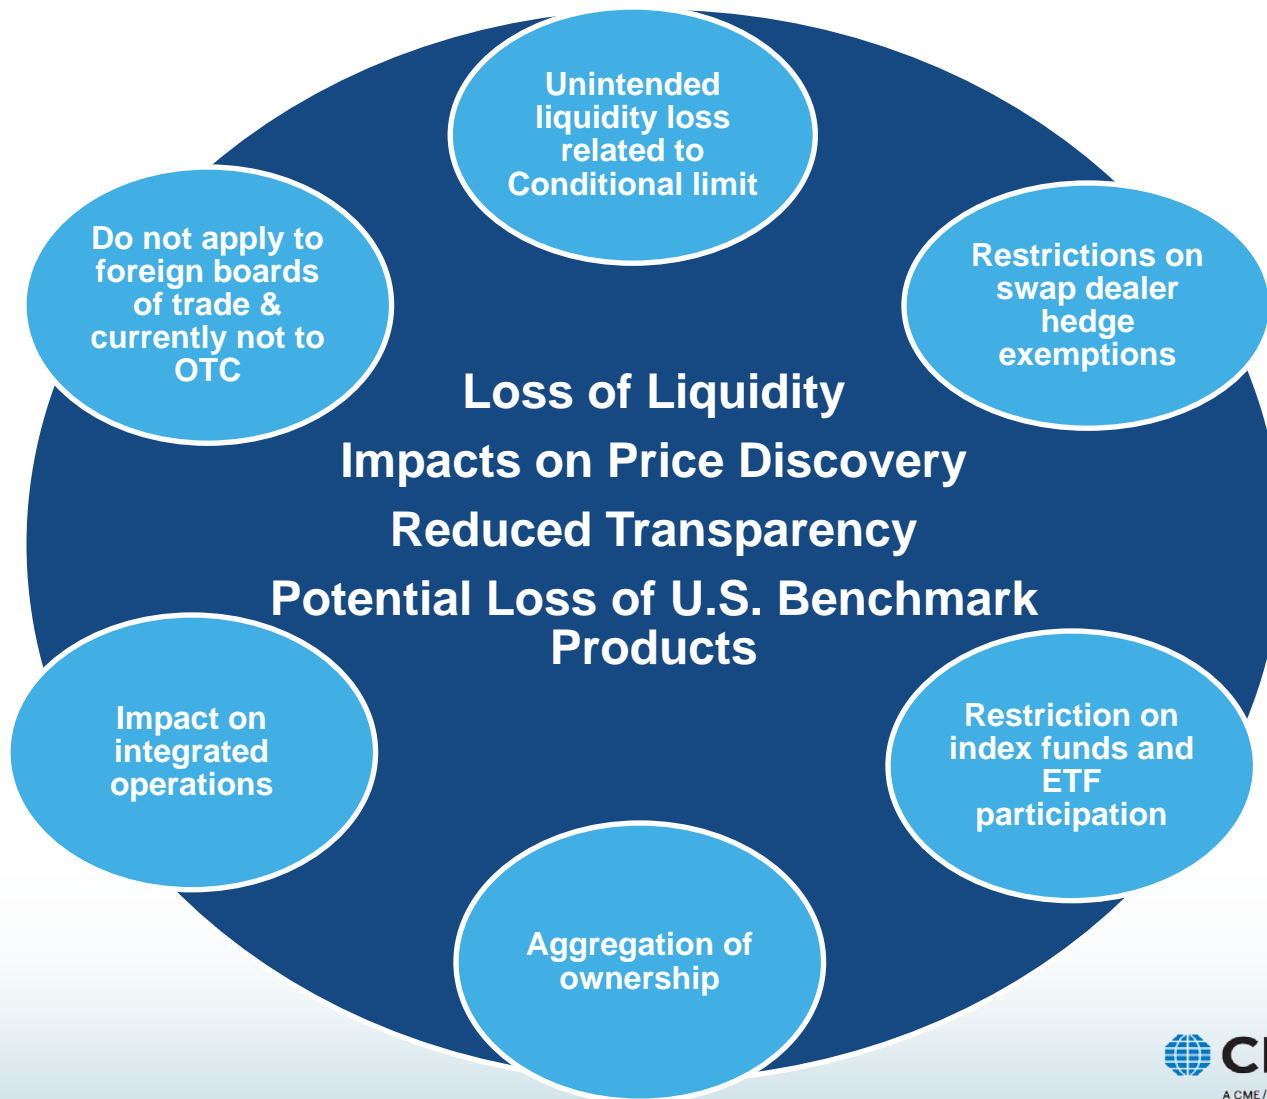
Unintended liquidity loss related to Conditional limit

Do not apply to foreign boards of trade & currently not to OTC

Restrictions on swap dealer hedge exemptions

Loss of Liquidity

Impacts on Price Discovery

Reduced Transparency

Potential Loss of U.S. Benchmark Products

Impact on integrated operations

Restriction on index funds and ETF participation

Aggregation of ownership

C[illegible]

A CME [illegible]